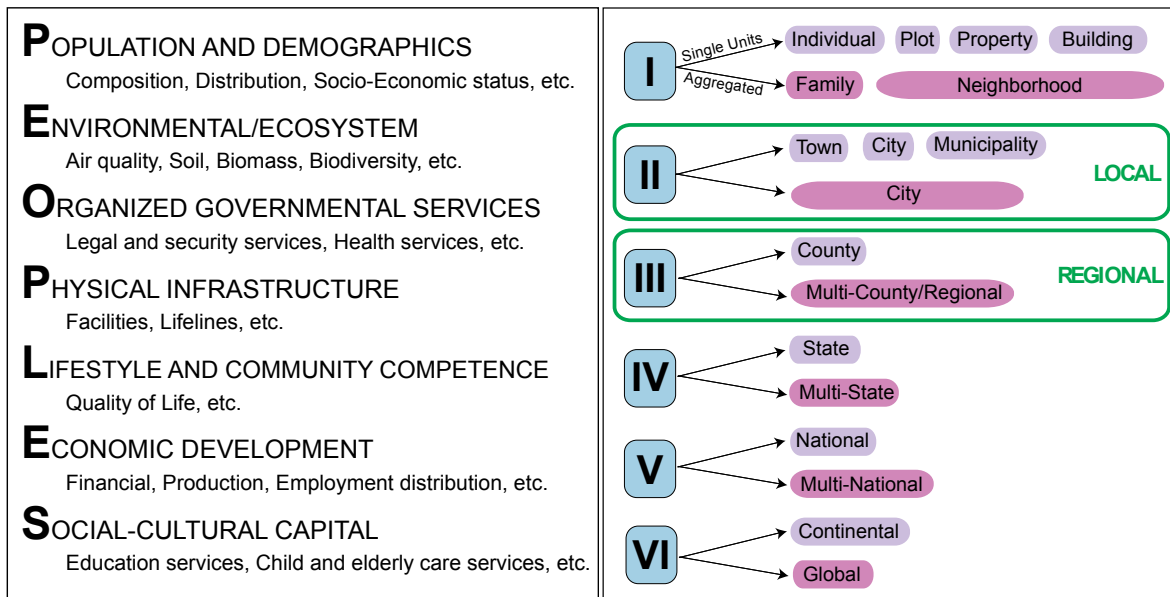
POPULATION AND DEMOGRAPHICS
Composition, Distribution, Socio-Economic status, etc.

ENVIRONMENTAL/ECOSYSTEM
Air quality, Soil, Biomass, Biodiversity, etc.

ORGANIZED GOVERNMENTAL SERVICES
Legal and security services, Health services, etc.

PHYSICAL INFRASTRUCTURE
Facilities, Lifelines, etc.

LIFESTYLE AND COMMUNITY COMPETENCE
Quality of Life, etc.

ECONOMIC DEVELOPMENT
Financial, Production, Employment distribution, etc.

SOCIAL-CULTURAL CAPITAL
Education services, Child and elderly care services, etc.

I
Single Units
Individual Plot Property Building
Aggregated
Family Neighborhood

II
Town City Municipality
City
LOCAL

III
County
Multi-County/Regional
REGIONAL

IV
State
Multi-State

V
National
Multi-National

VI
Continental
Global